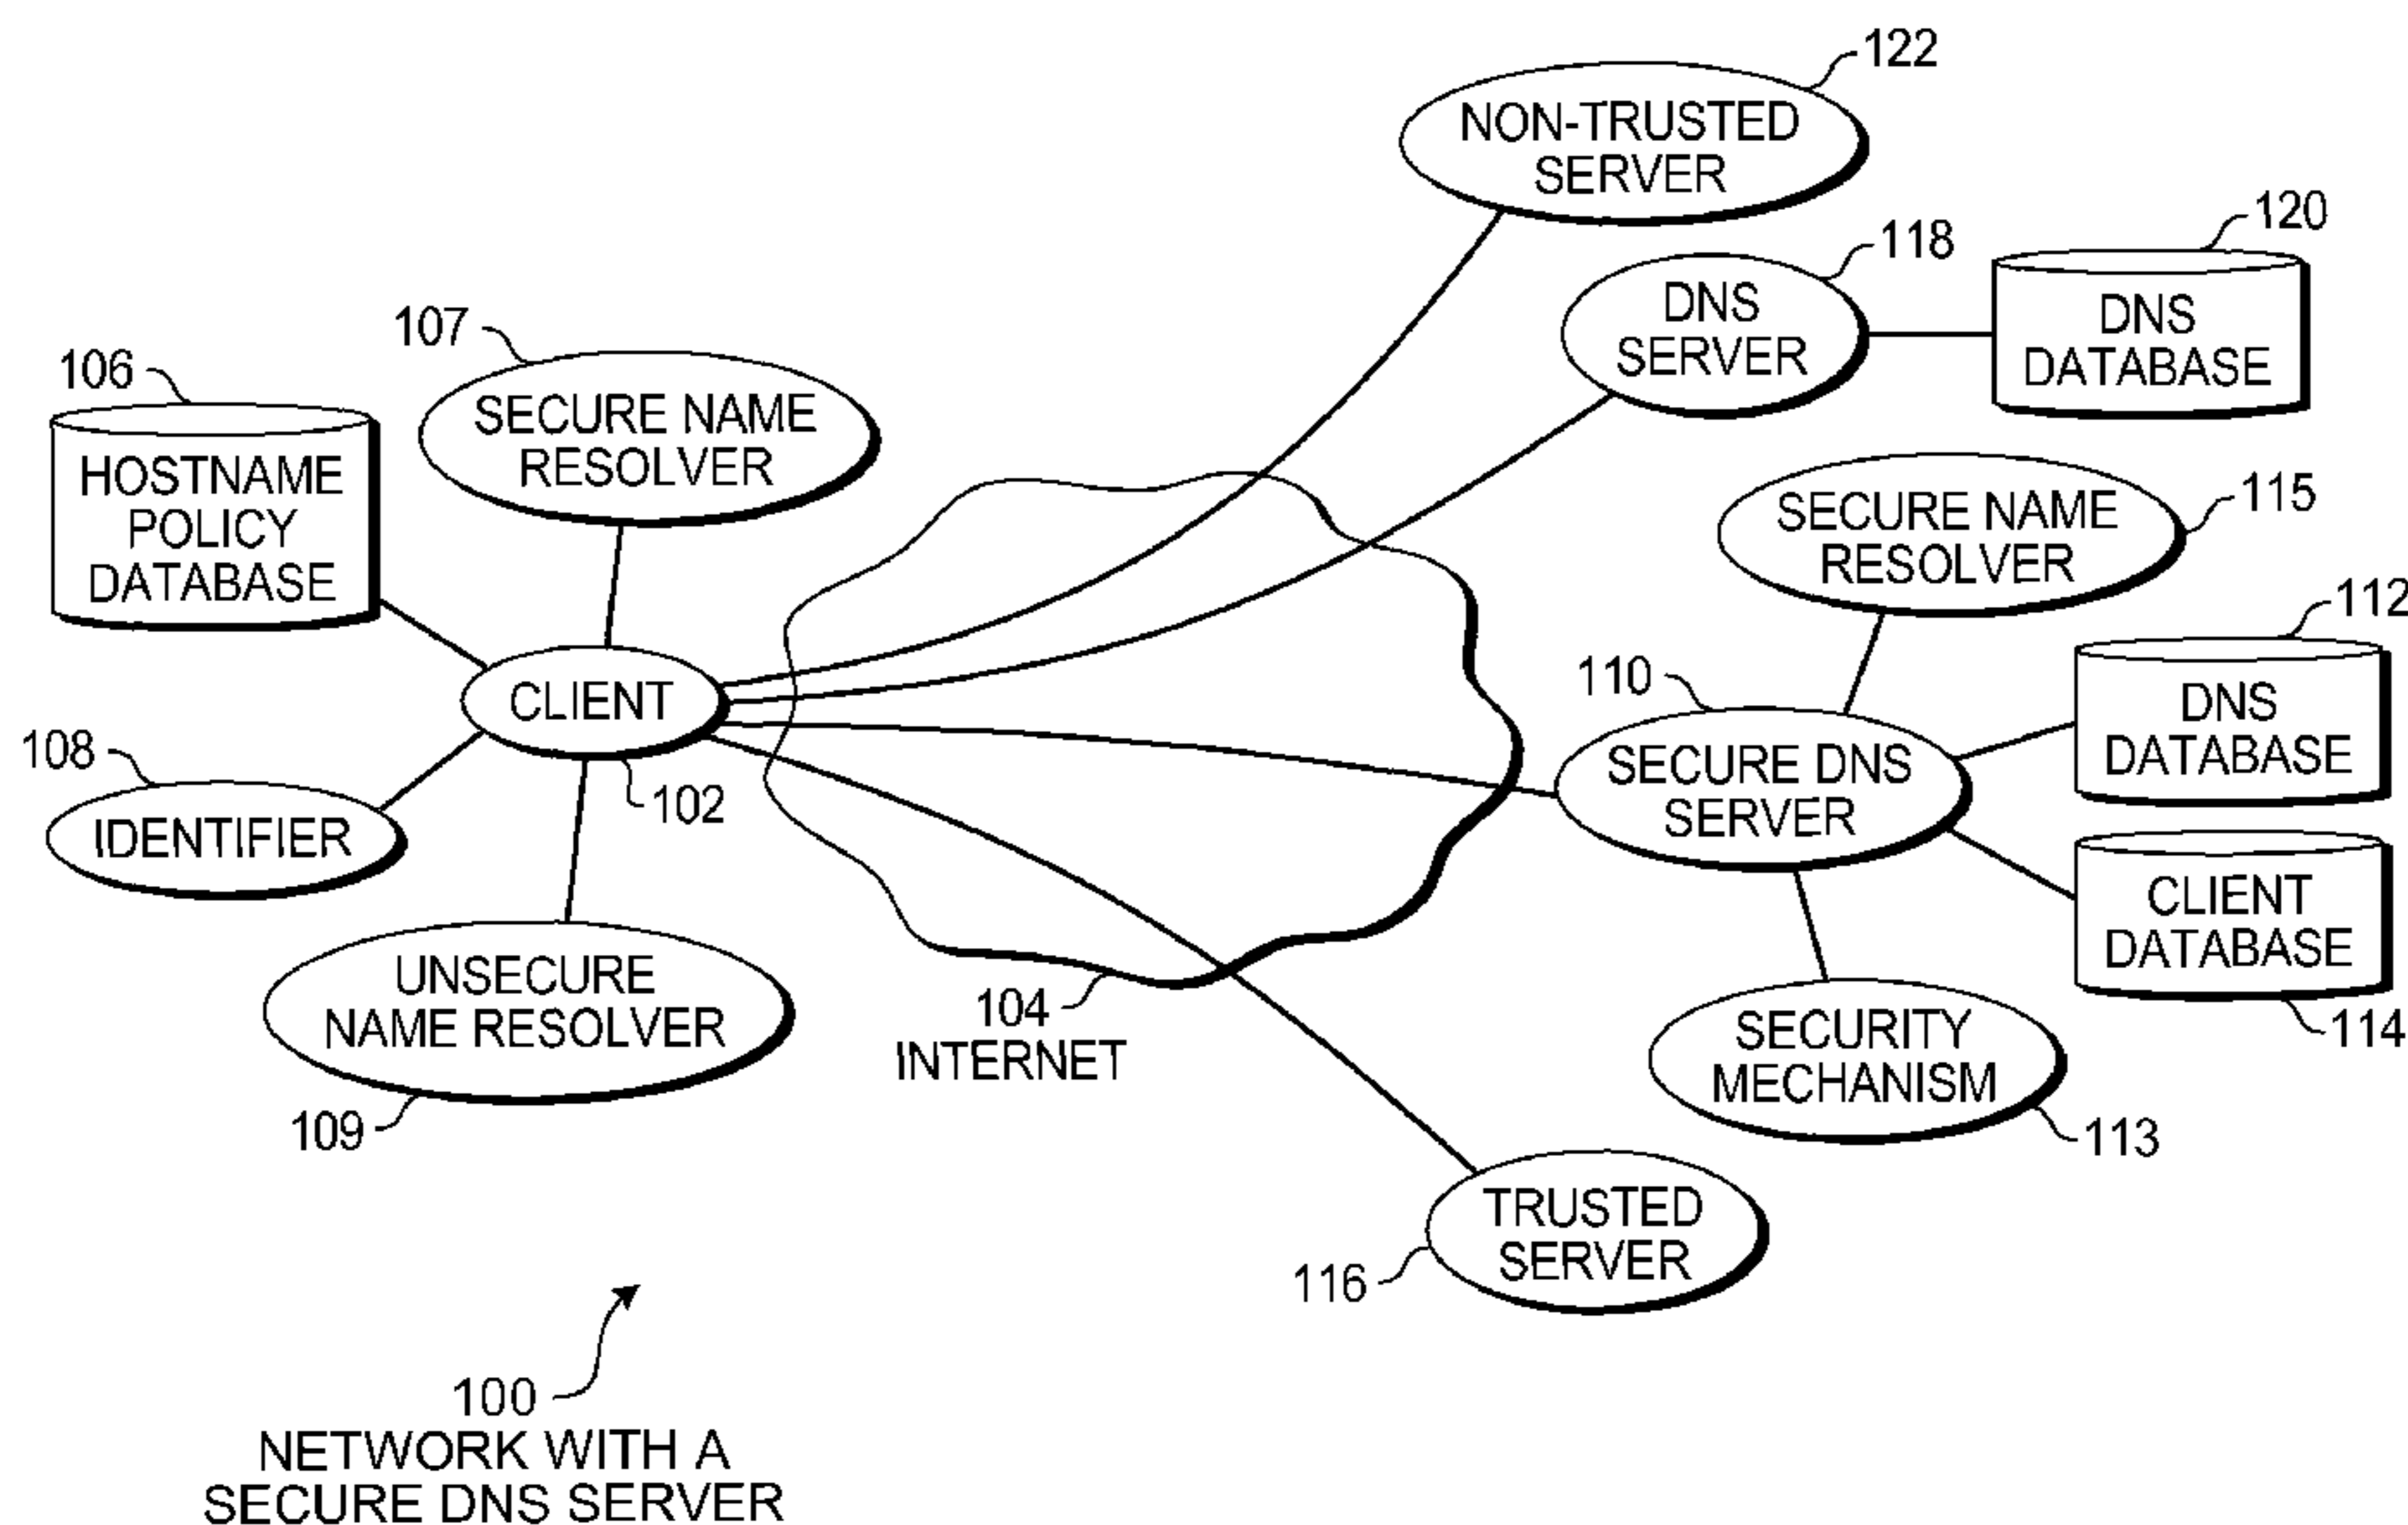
122
NON-TRUSTED SERVER

118
DNS SERVER

120
DNS DATABASE

107
SECURE NAME RESOLVER

106
HOSTNAME POLICY DATABASE

115
SECURE NAME RESOLVER

112
DNS DATABASE

CLIENT

110
SECURE DNS SERVER

108
IDENTIFIER

102

CLIENT DATABASE

UNSECURE NAME RESOLVER

104
INTERNET

SECURITY MECHANISM

114

109

113

TRUSTED SERVER

116

100
NETWORK WITH A SECURE DNS SERVER